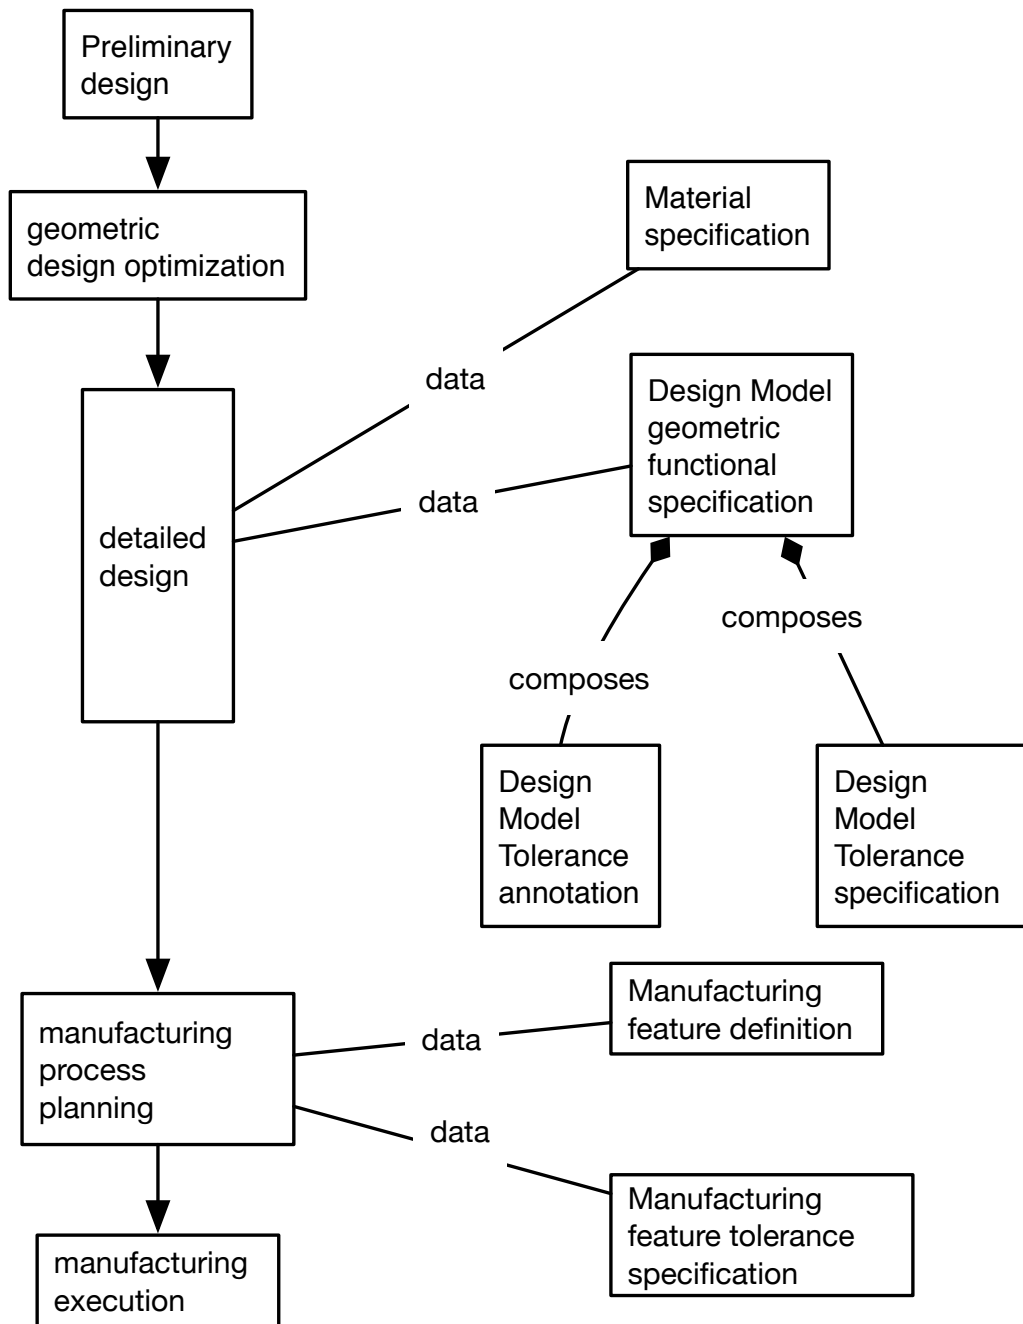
Preliminary design

geometric design optimization

Material specification

data

Design Model geometric functional specification

data

detailed design

composes

composes

Design Model Tolerance annotation

Design Model Tolerance specification

Manufacturing feature definition

manufacturing process planning

data

data

Manufacturing feature tolerance specification

manufacturing execution